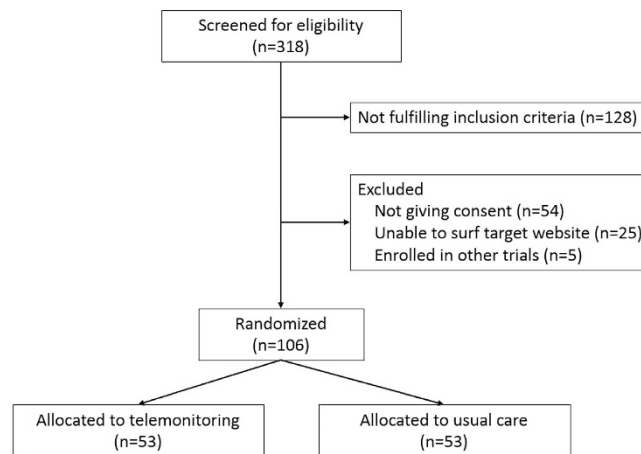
Screened for eligibility
(n=318)

Not fulfilling inclusion criteria (n=128)

Excluded
Not giving consent (n=54)
Unable to surf target website (n=25)
Enrolled in other trials (n=5)

Randomized
(n=106)

Allocated to telemonitoring
(n=53)

Allocated to usual care
(n=53)